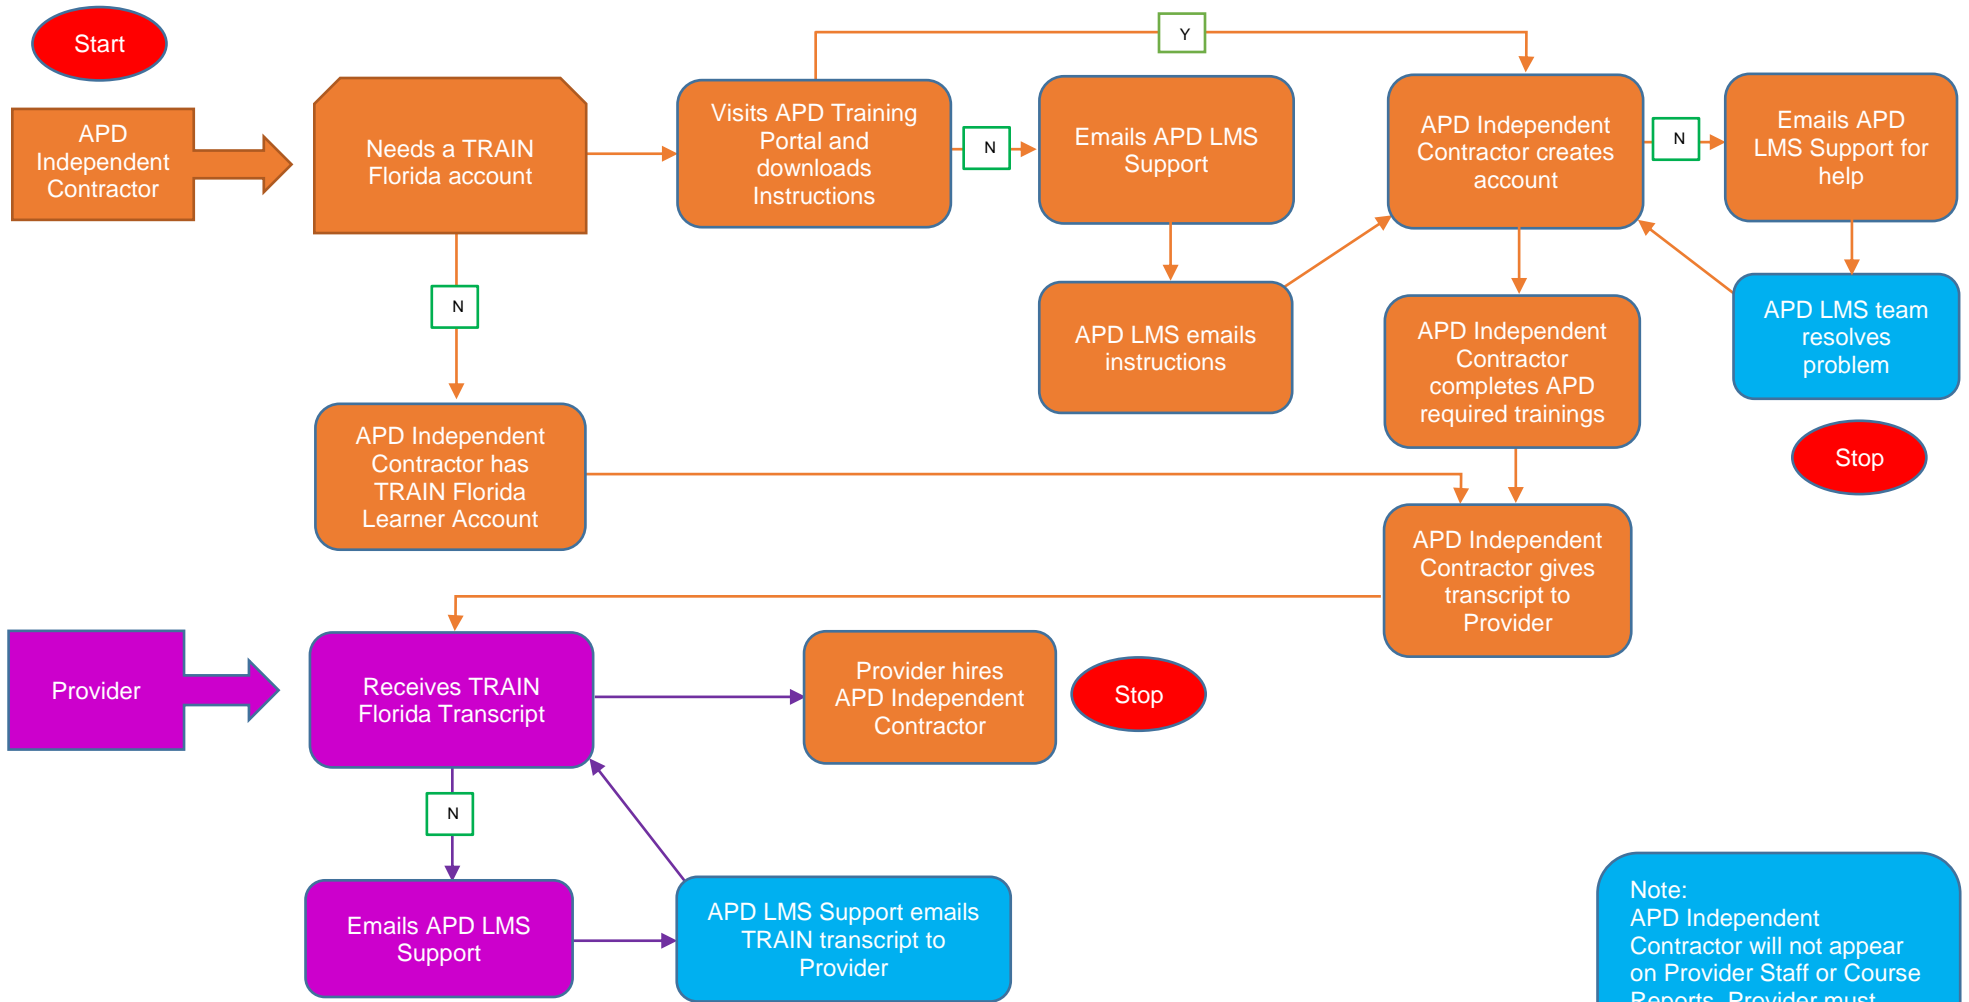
Start

APD Independent Contractor

Needs a TRAIN Florida account

Visits APD Training Portal and downloads Instructions

Y

N

Emails APD LMS Support

APD Independent Contractor creates account

N

Emails APD LMS Support for help

N

APD LMS emails instructions

APD Independent Contractor completes APD required trainings

APD LMS team resolves problem

Stop

APD Independent Contractor has TRAIN Florida Learner Account

APD Independent Contractor gives transcript to Provider

Provider

Receives TRAIN Florida Transcript

Provider hires APD Independent Contractor

Stop

N

Emails APD LMS Support

APD LMS Support emails TRAIN transcript to Provider

Note:
APD Independent Contractor will not appear on Provider Staff or Course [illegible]